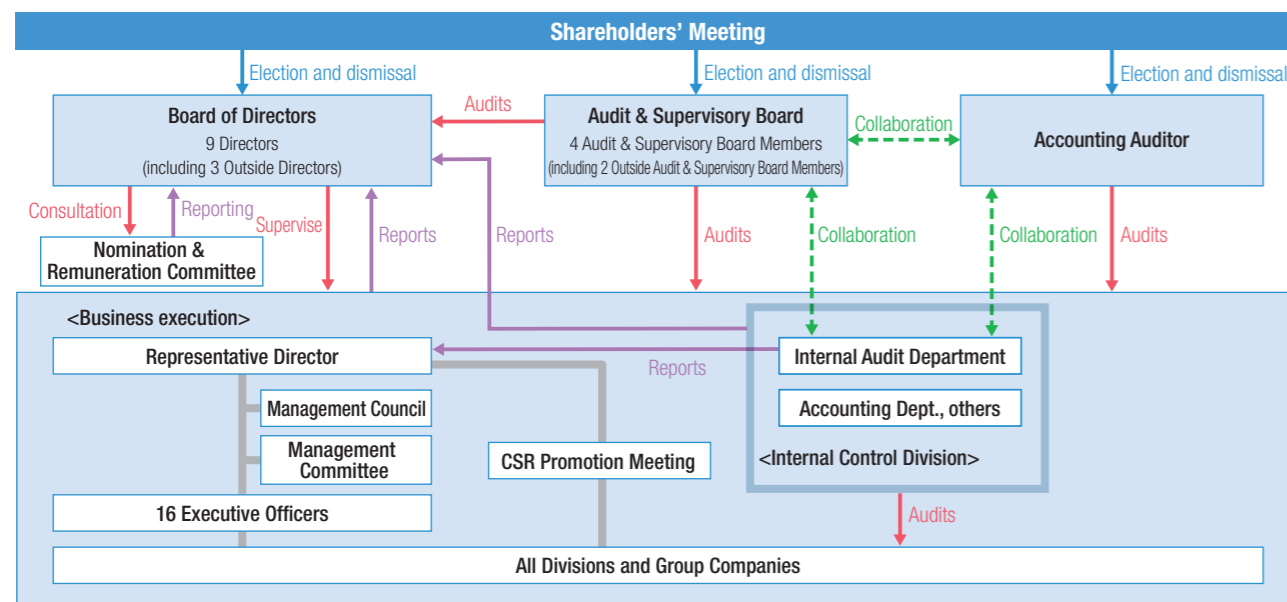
Shareholders' Meeting

Election and dismissal

Election and dismissal

Election and dismissal

Board of Directors
9 Directors
(including 3 Outside Directors)

Audits

Audit & Supervisory Board
4 Audit & Supervisory Board Members
(including 2 Outside Audit & Supervisory Board Members)

Collaboration

Accounting Auditor

Consultation

Reporting

Supervise

Reports

Reports

Audits

Collaboration

Collaboration

Audits

Nomination & Remuneration Committee

<Business execution>

Representative Director

Reports

Internal Audit Department

Management Council

Accounting Dept., others

Management Committee

CSR Promotion Meeting

<Internal Control Division>

16 Executive Officers

Audits

All Divisions and Group Companies